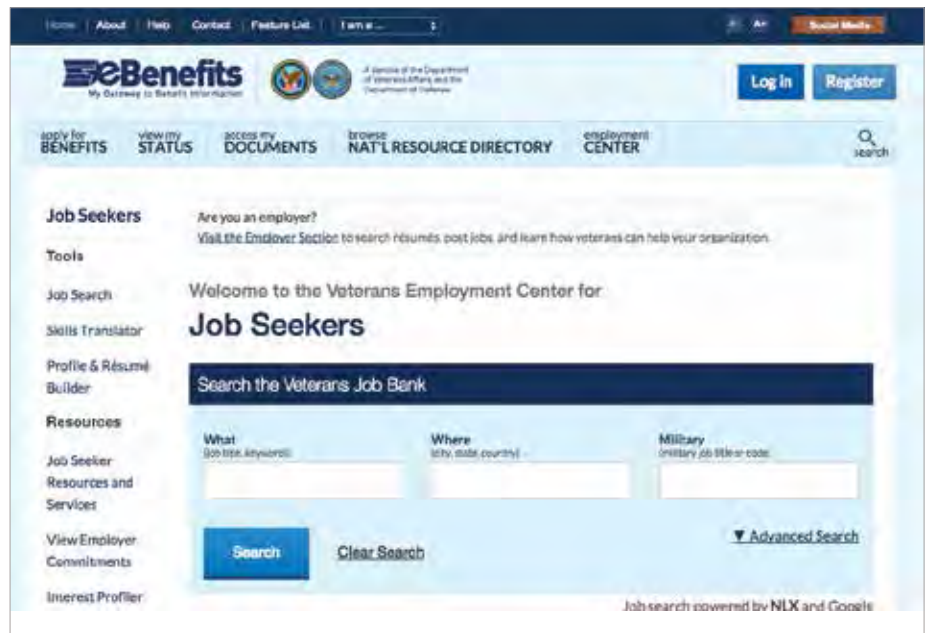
Home | About | Help | Contact | Feature List | I am a ...

A+ A+ Social Media

eBenefits
My Gateway to Benefit Information

A service of the Department of Veterans Affairs and the Department of Defense

Log in Register

apply for BENEFITS | view my STATUS | access my DOCUMENTS | browse NAT'L RESOURCE DIRECTORY | employment CENTER | search

Job Seekers

Tools

Job Search

Skills Translator

Profile & Résumé Builder

Resources

Job Seeker Resources and Services

View Employer Commitments

Interest Profiler

Are you an employer?
Visit the Employer Section to search résumés, post jobs, and learn how veterans can help your organization.

Welcome to the Veterans Employment Center for

Job Seekers

Search the Veterans Job Bank

What
(job title, keyword)

Where
(city, state, country)

Military
(military job title or code)

Search

Clear Search

▼ Advanced Search

Job search powered by NLX and Google